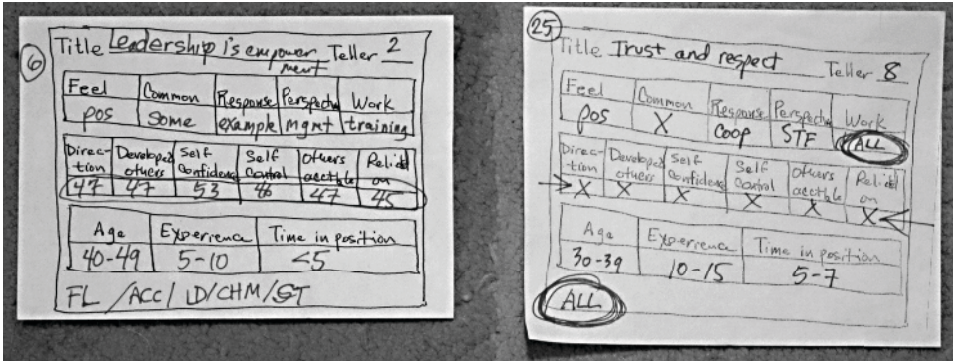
6

Title Leadership is empowerment Teller 2

| Feel | Common | Response | Perspective | Work |
|---|---|---|---|---|
| pos | Some | example | mgmt | training |

| Direction | Developed others | Self confidence | Self control | Others acceptable | Relied on |
|---|---|---|---|---|---|
| 47 | 47 | 53 | 46 | 47 | 45 |

| Age | Experience | Time in position |
|---|---|---|
| 40-49 | 5-10 | <5 |

FL /ACC/ LD/CHM/ST

25

Title Trust and respect Teller 8

| Feel | Common | Response | Perspective | Work |
|---|---|---|---|---|
| pos | X | Coop | STF | ALL |

| Direction | Developed others | Self confidence | Self control | Others acceptable | Relied on |
|---|---|---|---|---|---|
| X | X | X | X | X | X |

| Age | Experience | Time in position |
|---|---|---|
| 30-39 | 10-15 | 5-7 |

ALL